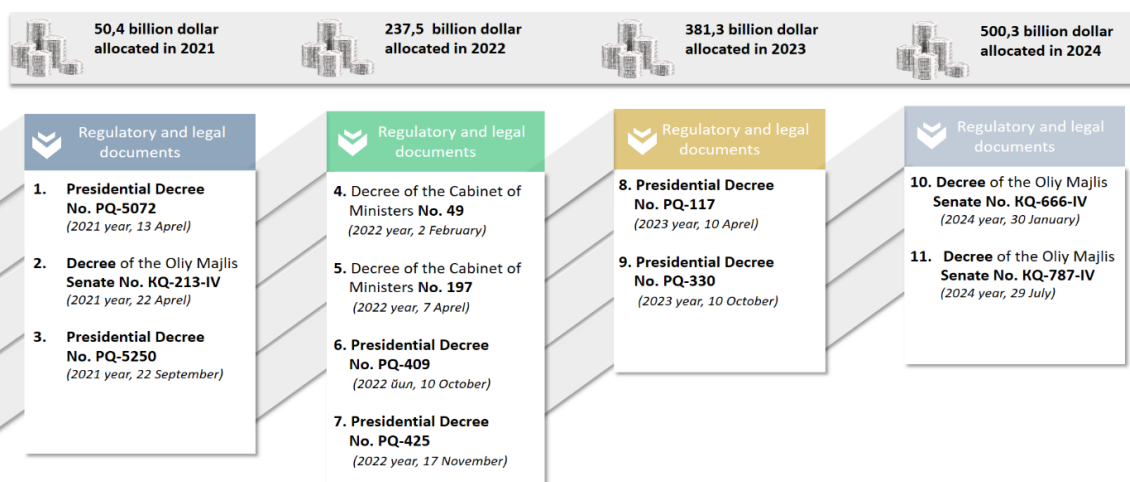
50,4 billion dollar allocated in 2021

237,5 billion dollar allocated in 2022

381,3 billion dollar allocated in 2023

500,3 billion dollar allocated in 2024

Regulatory and legal documents

1. **Presidential Decree No. PQ-5072**
(2021 year, 13 Aprel)

2. **Decree** of the Oliy Majlis **Senate No. KQ-213-IV**
(2021 year, 22 Aprel)

3. **Presidential Decree No. PQ-5250**
(2021 year, 22 September)

Regulatory and legal documents

4. Decree of the Cabinet of Ministers **No. 49**
(2022 year, 2 February)

5. Decree of the Cabinet of Ministers **No. 197**
(2022 year, 7 Aprel)

6. **Presidential Decree No. PQ-409**
(2022 йил, 10 October)

7. **Presidential Decree No. PQ-425**
(2022 year, 17 November)

Regulatory and legal documents

8. **Presidential Decree No. PQ-117**
(2023 year, 10 Aprel)

9. **Presidential Decree No. PQ-330**
(2023 year, 10 October)

Regulatory and legal documents

10. **Decree** of the Oliy Majlis **Senate No. KQ-666-IV**
(2024 year, 30 January)

11. **Decree** of the Oliy Majlis **Senate No. KQ-787-IV**
(2024 year, 29 July)